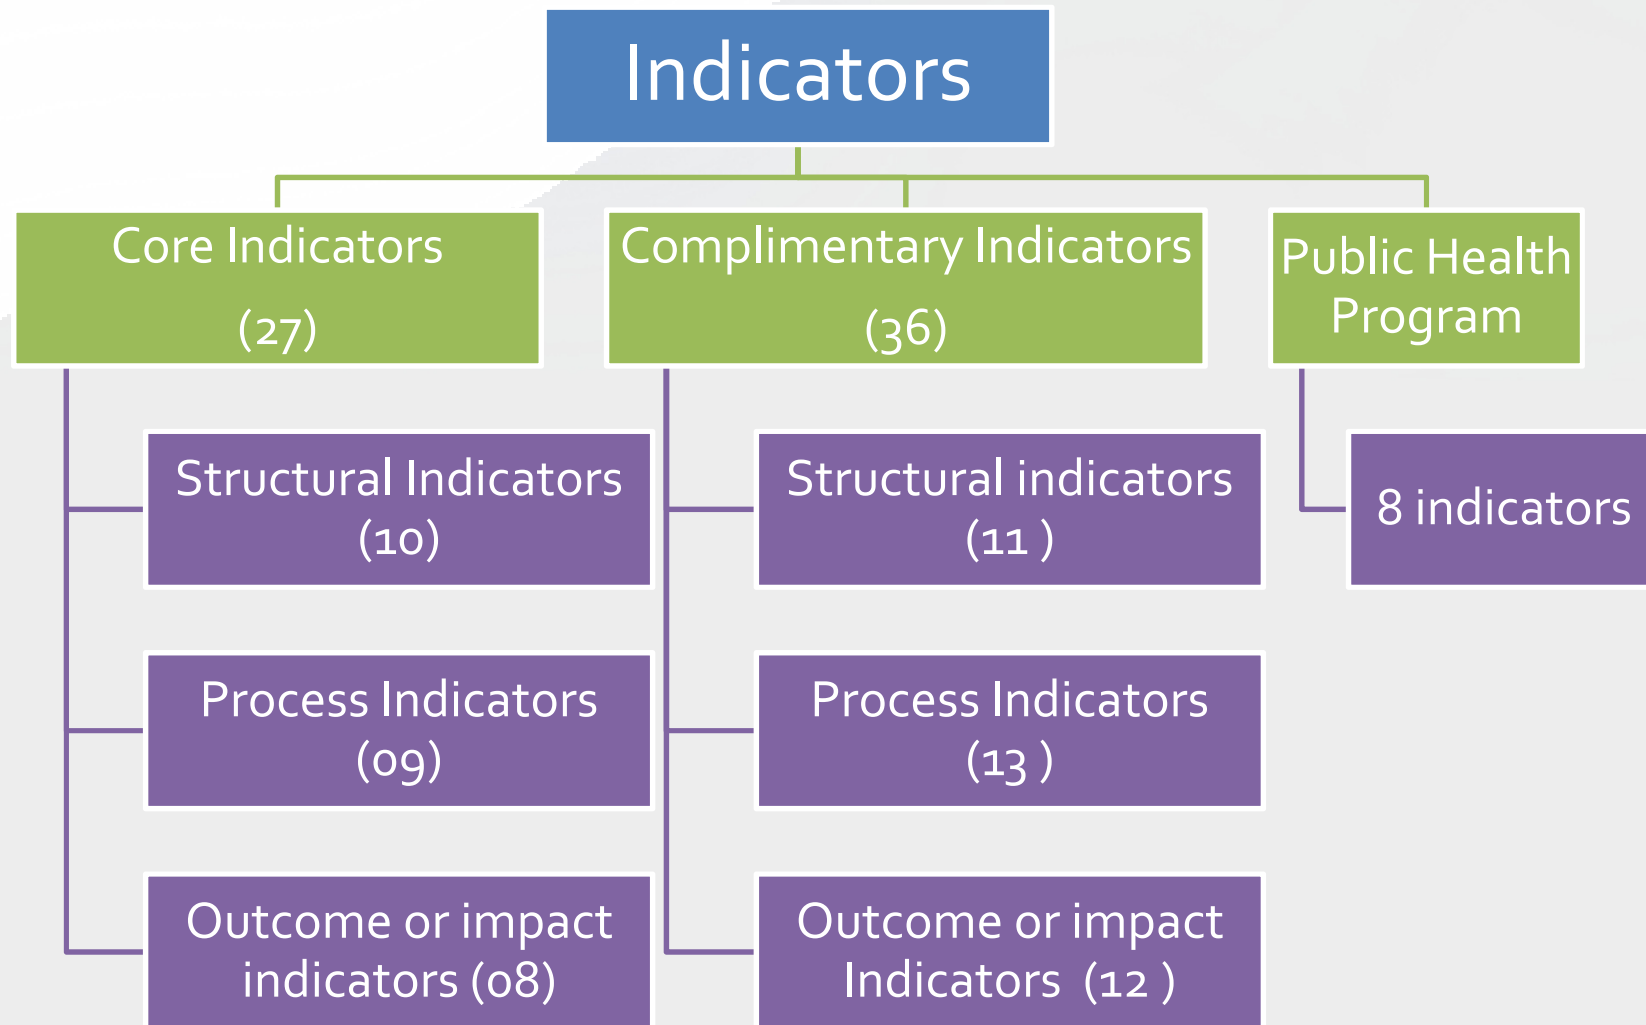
Indicators

Core Indicators (27)

Structural Indicators (10)

Process Indicators (09)

Outcome or impact indicators (08)

Complimentary Indicators (36)

Structural indicators (11 )

Process Indicators (13 )

Outcome or impact Indicators (12 )

Public Health Program

8 indicators